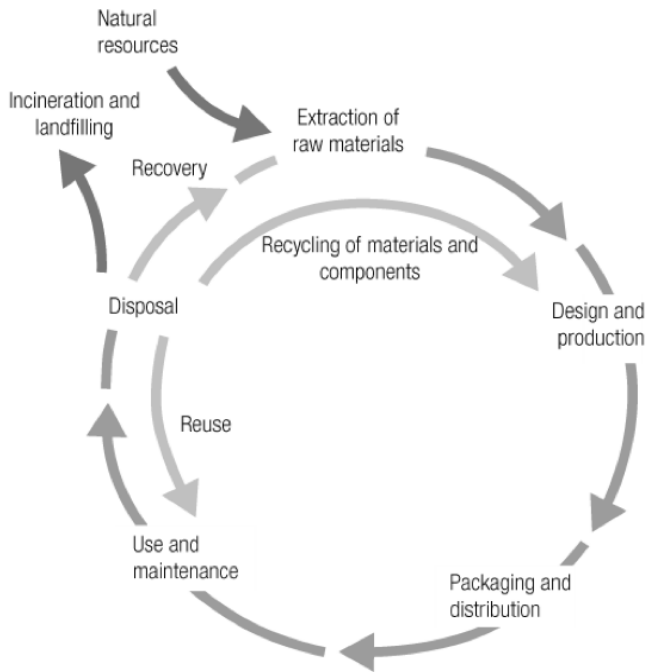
Natural resources

Incineration and landfilling

Extraction of raw materials

Recovery

Recycling of materials and components

Disposal

Design and production

Reuse

Use and maintenance

Packaging and distribution